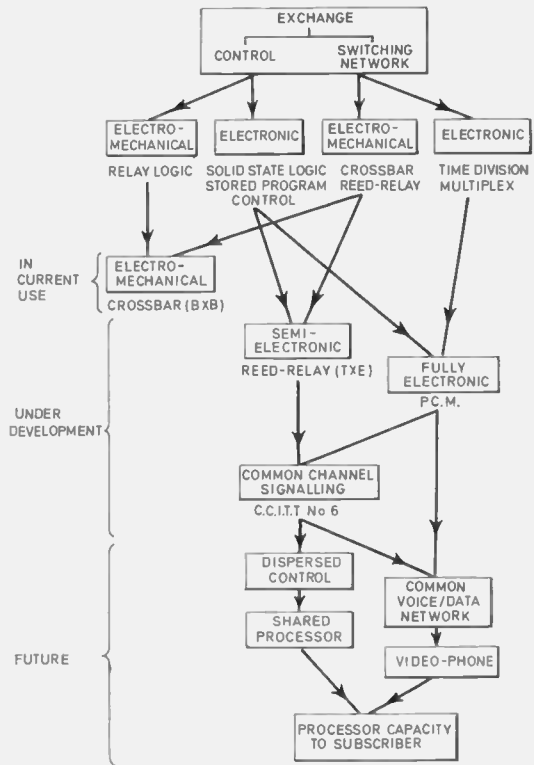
EXCHANGE
CONTROL SWITCHING NETWORK

ELECTRO-MECHANICAL
RELAY LOGIC

ELECTRONIC
SOLID STATE LOGIC STORED PROGRAM CONTROL

ELECTRO-MECHANICAL
CROSSBAR REED-RELAY

ELECTRONIC
TIME DIVISION MULTIPLEX

IN CURRENT USE

ELECTRO-MECHANICAL
CROSSBAR (BXB)

UNDER DEVELOPMENT

SEMI-ELECTRONIC
REED-RELAY (TXE)

FULLY ELECTRONIC
P.C.M.

COMMON CHANNEL SIGNALLING
C.C.I.T.T No 6

FUTURE

DISPERSED CONTROL

SHARED PROCESSOR

COMMON VOICE/DATA NETWORK

VIDEO-PHONE

PROCESSOR CAPACITY TO SUBSCRIBER